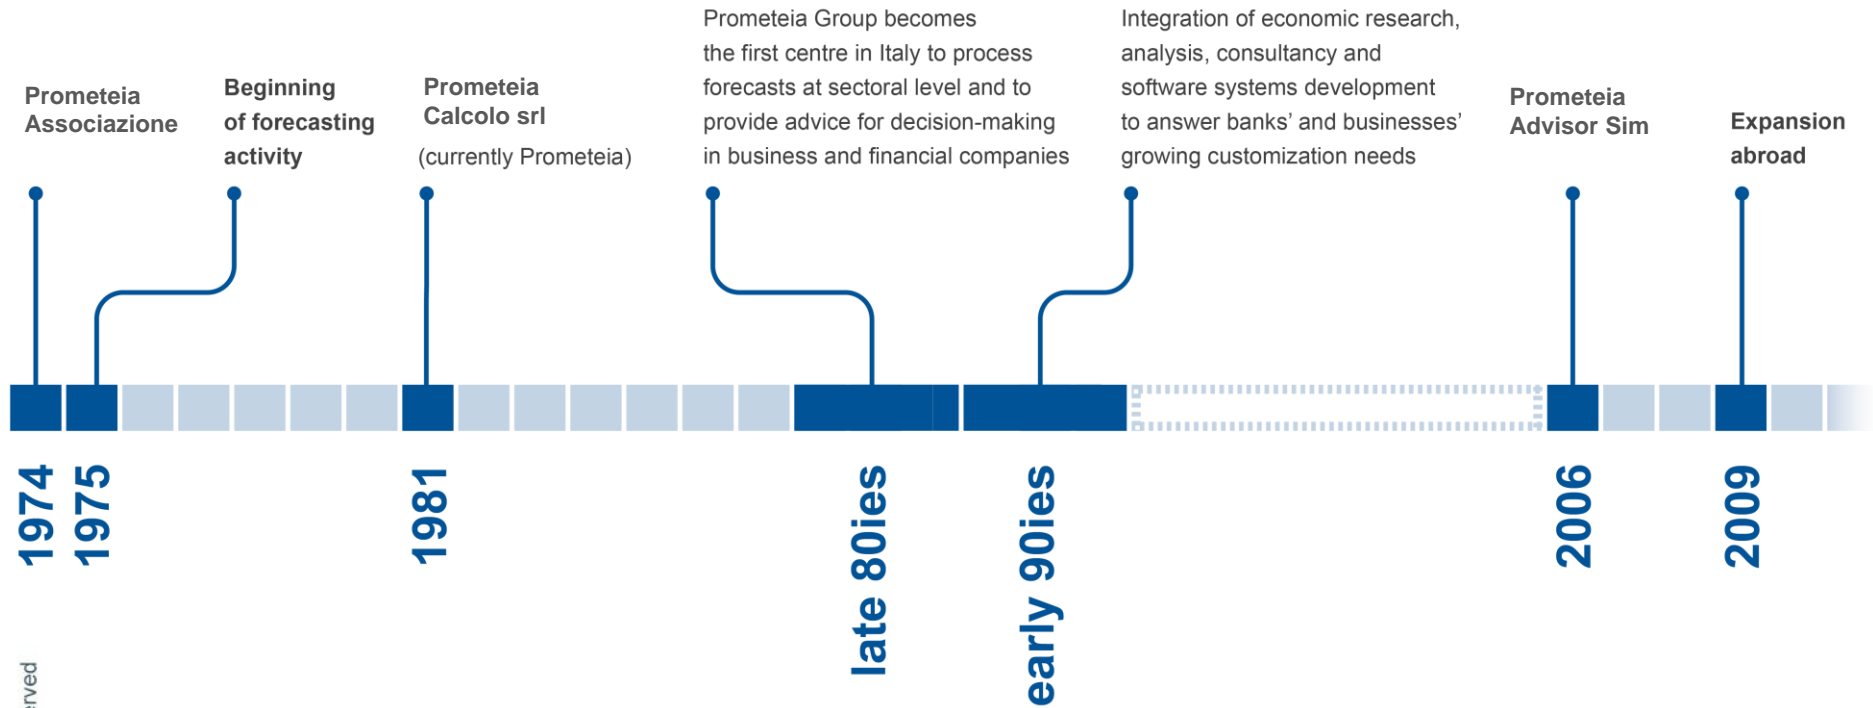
Prometeia Associazione

Beginning of forecasting activity

Prometeia Calcolo srl (currently Prometeia)

Prometeia Group becomes the first centre in Italy to process forecasts at sectoral level and to provide advice for decision-making in business and financial companies

Integration of economic research, analysis, consultancy and software systems development to answer banks' and businesses' growing customization needs

Prometeia Advisor Sim

Expansion abroad

1974

1975

1981

late 80ies

early 90ies

2006

2009

rved